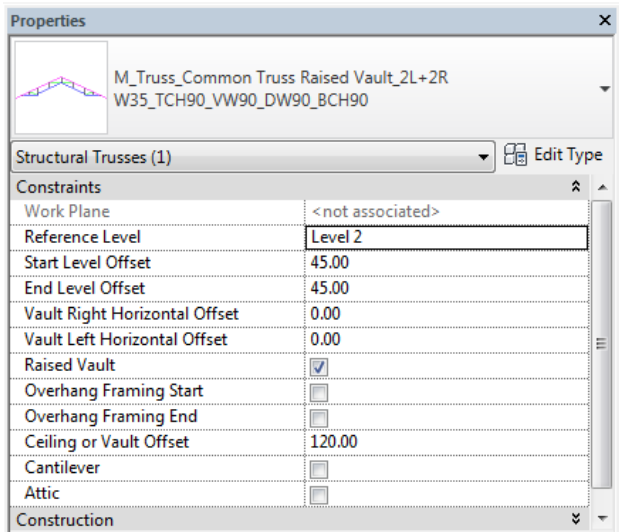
Properties ×

M_Truss_Common Truss Raised Vault_2L+2R
W35_TCH90_VW90_DW90_BCH90

Structural Trusses (1) Edit Type

Constraints

| | |
|---|---|
| Work Plane | <not associated> |
| Reference Level | Level 2 |
| Start Level Offset | 45.00 |
| End Level Offset | 45.00 |
| Vault Right Horizontal Offset | 0.00 |
| Vault Left Horizontal Offset | 0.00 |
| Raised Vault | ☑ |
| Overhang Framing Start | ☐ |
| Overhang Framing End | ☐ |
| Ceiling or Vault Offset | 120.00 |
| Cantilever | ☐ |
| Attic | ☐ |

Construction